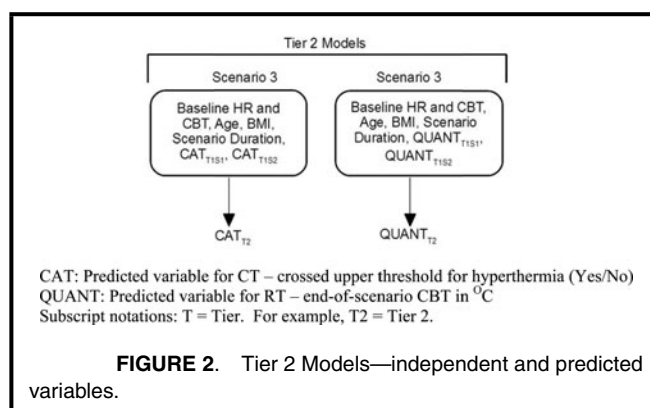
Tier 2 Models

Scenario 3

Baseline HR and CBT, Age, BMI, Scenario Duration, $CAT_{T1S1}$, $CAT_{T1S2}$

$CAT_{T2}$

Scenario 3

Baseline HR and CBT, Age, BMI, Scenario Duration, $QUANT_{T1S1}$, $QUANT_{T1S2}$

$QUANT_{T2}$

CAT: Predicted variable for CT – crossed upper threshold for hyperthermia (Yes/No)
QUANT: Predicted variable for RT – end-of-scenario CBT in $^{O}C$
Subscript notations: T = Tier. For example, T2 = Tier 2.

**FIGURE 2**. Tier 2 Models—independent and predicted variables.